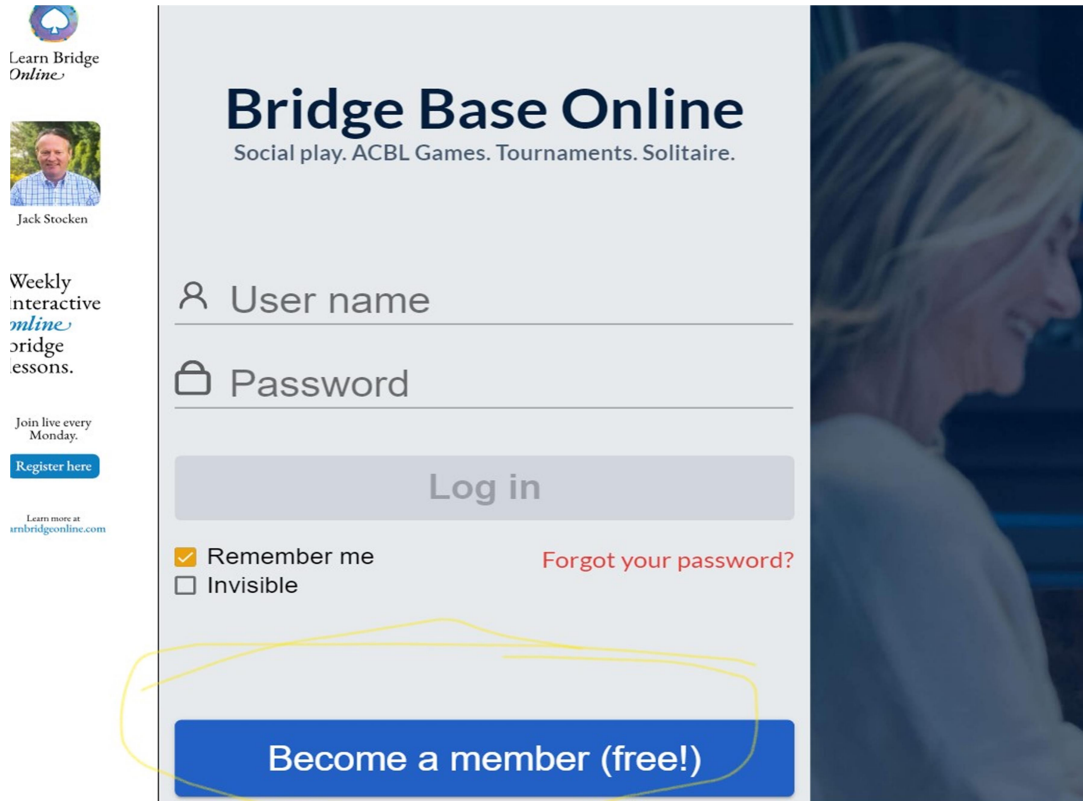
Learn Bridge Online

Jack Stocken

Weekly interactive online bridge lessons.

Join live every Monday.

Register here

Learn more at
rnbridgeonline.com

Bridge Base Online
Social play. ACBL Games. Tournaments. Solitaire.

User name

Password

Log in

Remember me
Invisible

Forgot your password?

Become a member (free!)